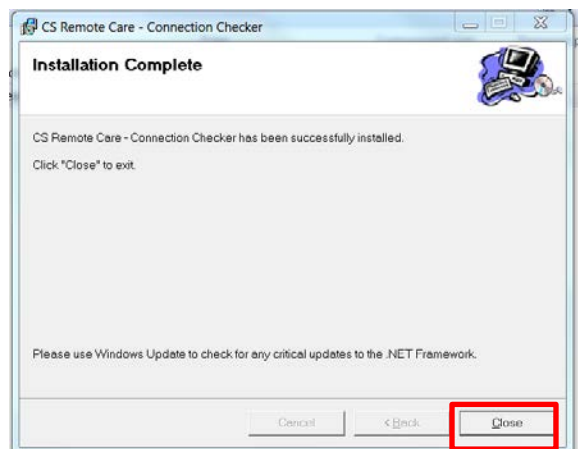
CS Remote Care - Connection Checker

Installation Complete

CS Remote Care - Connection Checker has been successfully installed.

Click "Close" to exit.

Please use Windows Update to check for any critical updates to the .NET Framework.

Cancel

< Back

Close